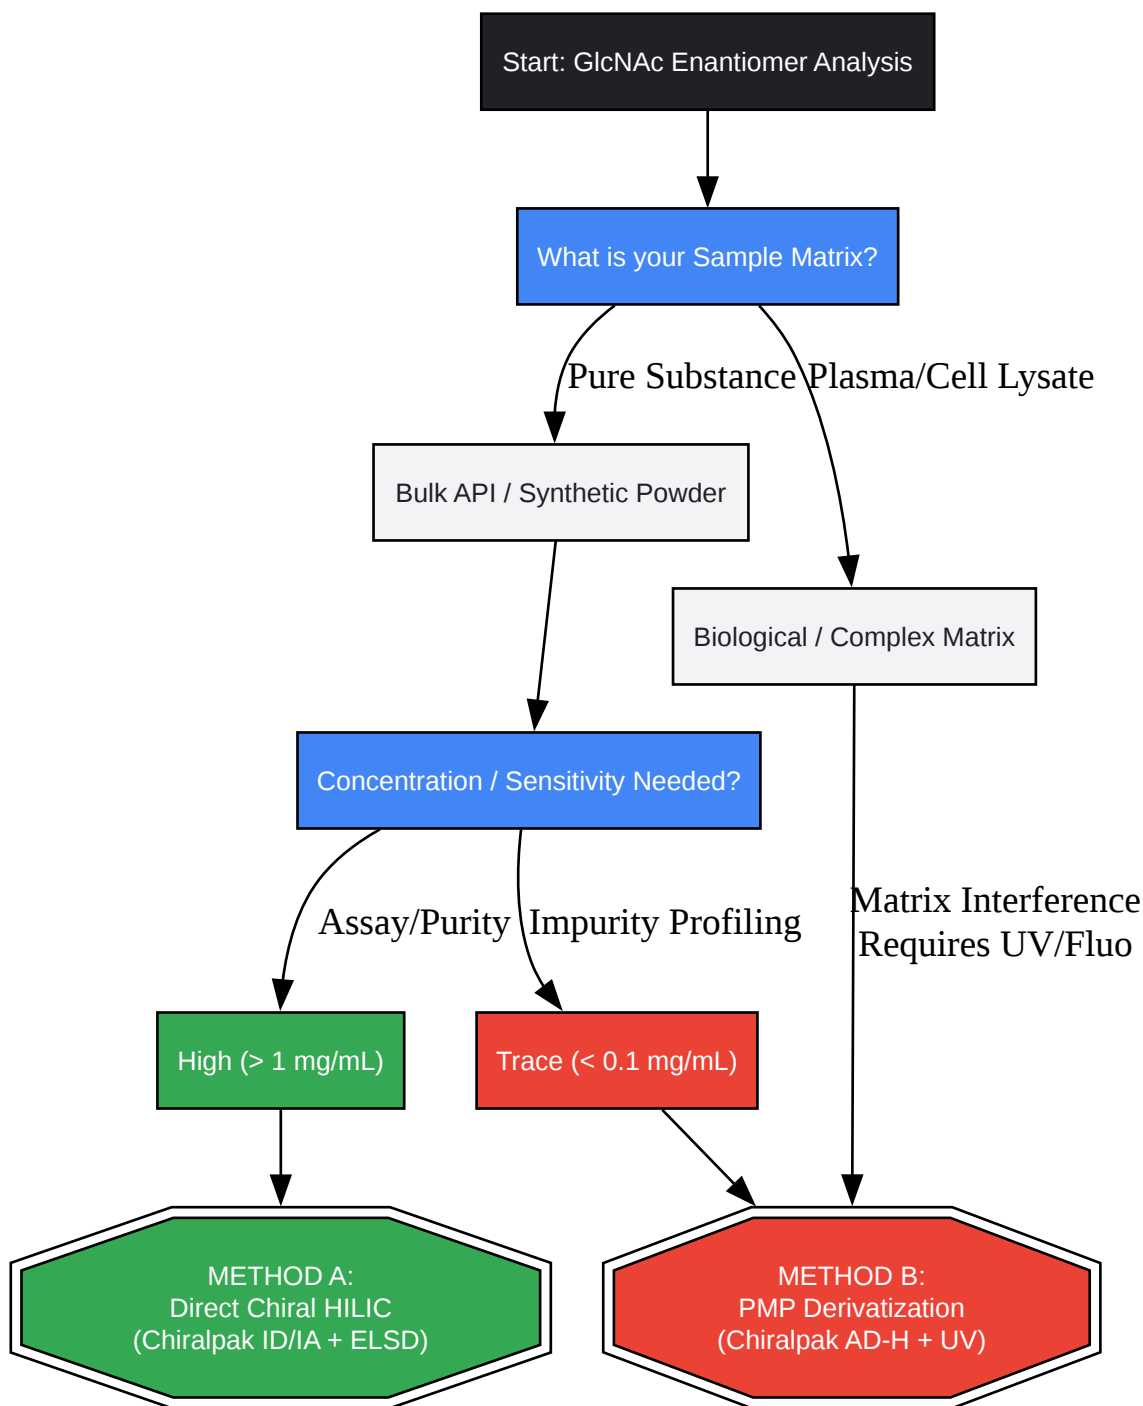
Start: GlcNAc Enantiomer Analysis

What is your Sample Matrix?

Pure Substance

Plasma/Cell Lysate

Bulk API / Synthetic Powder

Biological / Complex Matrix

Concentration / Sensitivity Needed?

Assay/Purity

Impurity Profiling

Matrix Interference Requires UV/Fluo

High (> 1 mg/mL)

Trace (< 0.1 mg/mL)

METHOD A:
Direct Chiral HILIC
(Chiralpak ID/IA + ELSD)

METHOD B:
PMP Derivatization
(Chiralpak AD-H + UV)